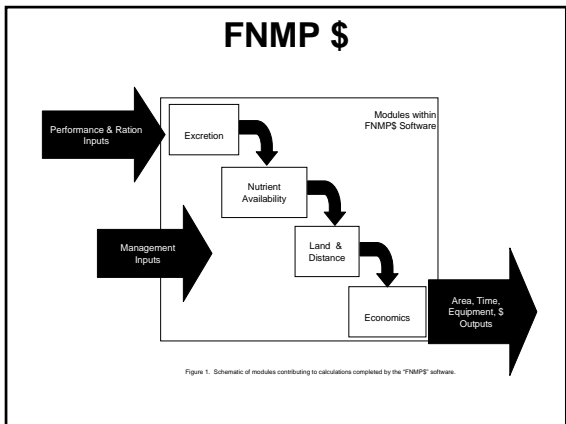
FNMP $

Performance & Ration Inputs

Excretion

Modules within FNMP$ Software

Nutrient Availability

Management Inputs

Land & Distance

Economics

Area, Time, Equipment, $ Outputs

Figure 1. Schematic of modules contributing to calculations completed by the "FNMP$" software.